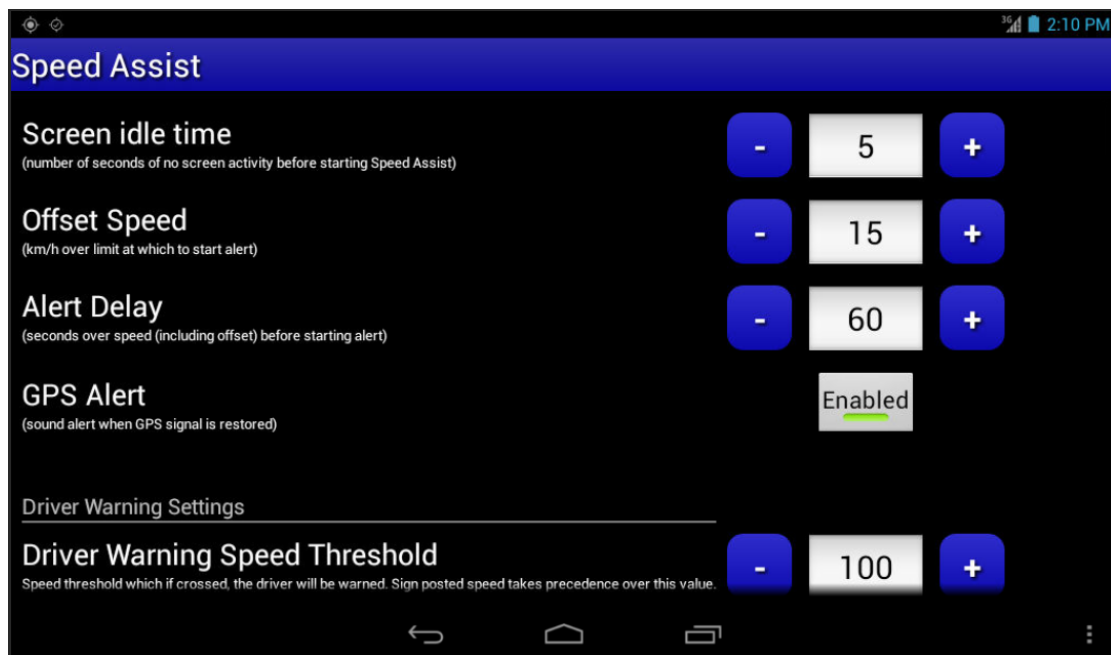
3G 2:10 PM

Speed Assist

Screen idle time
(number of seconds of no screen activity before starting Speed Assist)

- 5 +

Offset Speed
(km/h over limit at which to start alert)

- 15 +

Alert Delay
(seconds over speed (including offset) before starting alert)

- 60 +

GPS Alert
(sound alert when GPS signal is restored)

Enabled

Driver Warning Settings

Driver Warning Speed Threshold
Speed threshold which if crossed, the driver will be warned. Sign posted speed takes precedence over this value.

- 100 +